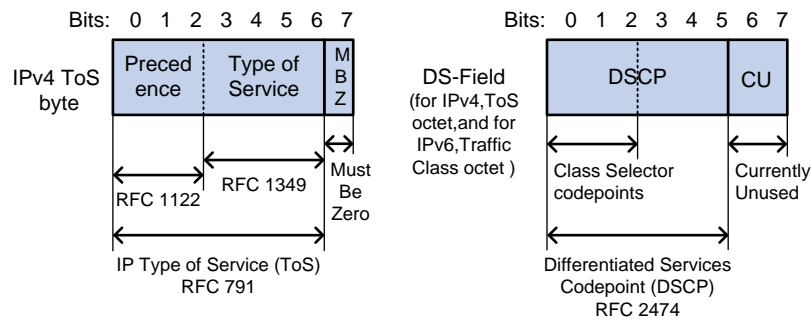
Bits: 0 1 2 3 4 5 6 7

IPv4 ToS byte

Precedence

Type of Service

MBZ

RFC 1122

RFC 1349

Must Be Zero

IP Type of Service (ToS) RFC 791

Bits: 0 1 2 3 4 5 6 7

DS-Field (for IPv4,ToS octet,and for IPv6,Traffic Class octet )

DSCP

CU

Class Selector codepoints

Currently Unused

Differentiated Services Codepoint (DSCP) RFC 2474